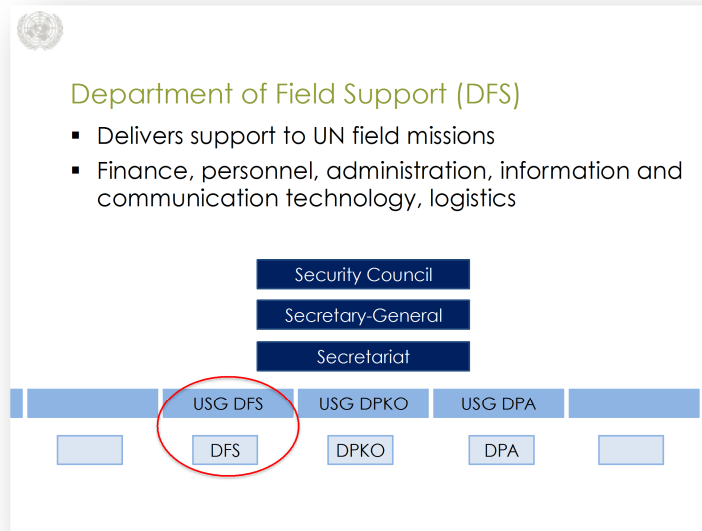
Department of Field Support (DFS)

- Delivers support to UN field missions
- Finance, personnel, administration, information and communication technology, logistics

Security Council

Secretary-General

Secretariat

USG DFS

USG DPKO

USG DPA

DFS

DPKO

DPA